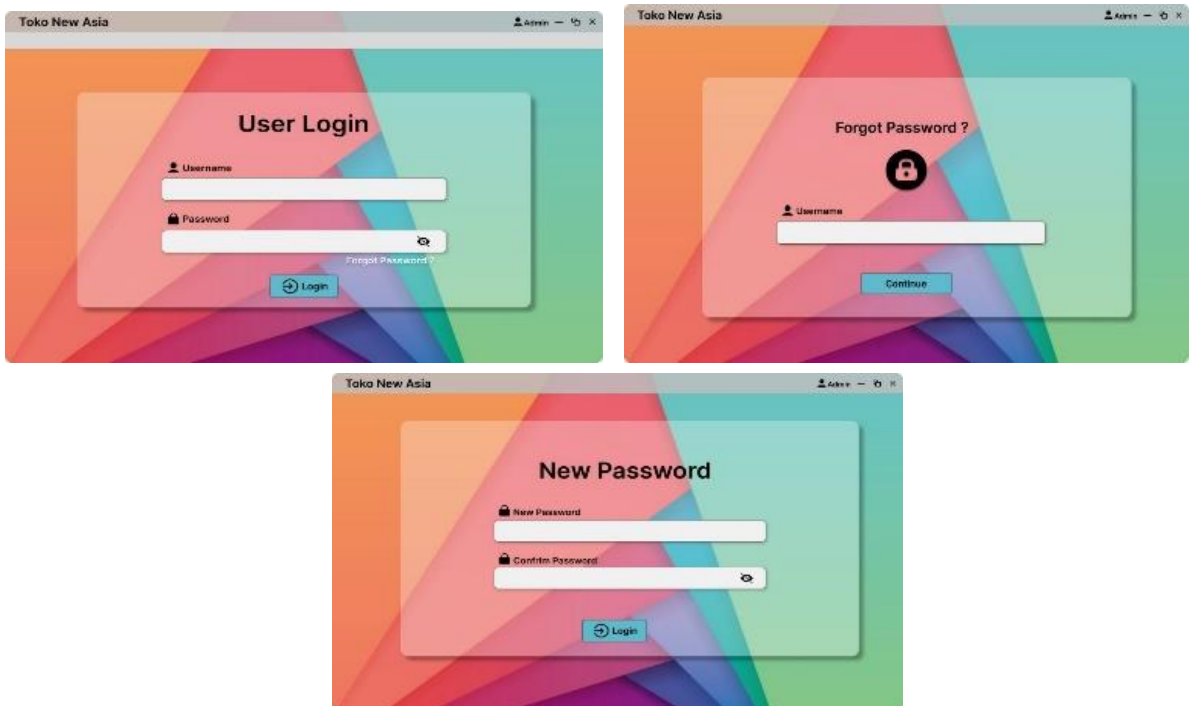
Toko New Asia
Admin — ×

User Login

Username

Password

Forgot Password ?

Login

Toko New Asia
Admin — ×

Forgot Password ?

Username

Continue

Toko New Asia
Admin — ×

New Password

New Password

Confirm Password

Login